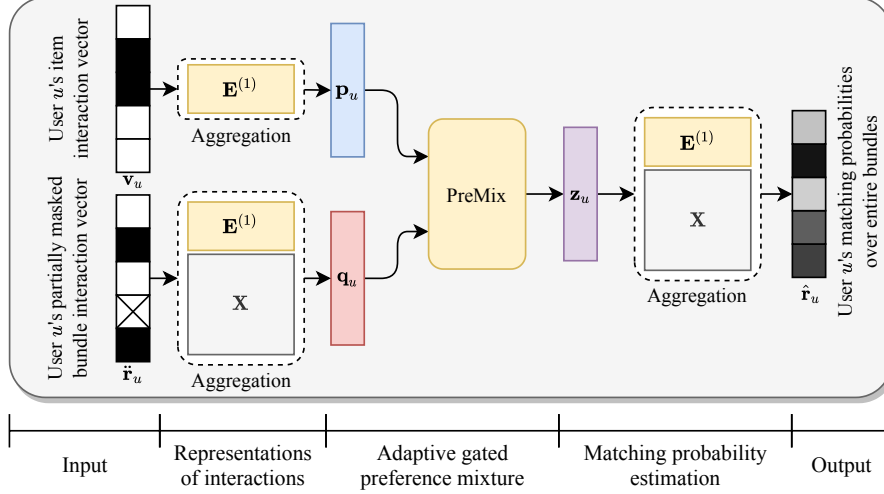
User $u$'s item interaction vector

$\mathbf{v}_u$

User $u$'s partially masked bundle interaction vector

$\ddot{\mathbf{r}}_u$

$\mathbf{E}^{(1)}$

Aggregation

$\mathbf{E}^{(1)}$

$\mathbf{X}$

Aggregation

$\mathbf{p}_u$

$\mathbf{q}_u$

PreMix

$\mathbf{z}_u$

$\mathbf{E}^{(1)}$

$\mathbf{X}$

Aggregation

$\hat{\mathbf{r}}_u$

User $u$'s matching probabilities over entire bundles

Input

Representations of interactions

Adaptive gated preference mixture

Matching probability estimation

Output